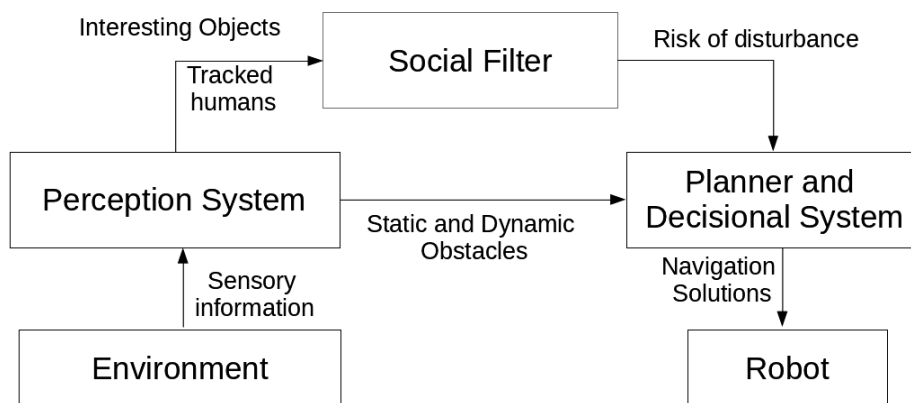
Interesting Objects

Tracked humans

Social Filter

Risk of disturbance

Perception System

Static and Dynamic Obstacles

Planner and Decisional System

Sensory information

Navigation Solutions

Environment

Robot